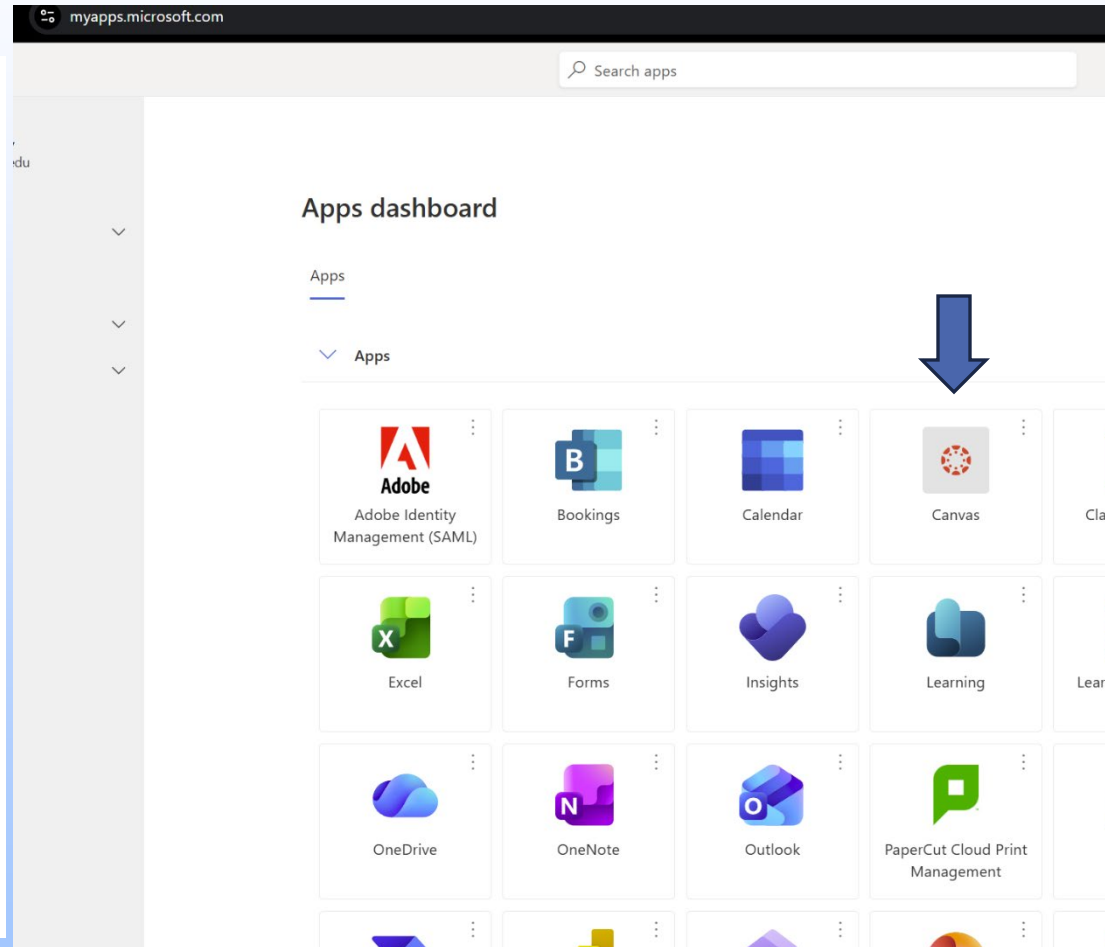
myapps.microsoft.com

Search apps

du

Apps dashboard

Apps

Apps

Adobe

Adobe Identity Management (SAML)

B

Bookings

Calendar

Canvas

Cla

X

Excel

F

Forms

Insights

Learning

Lear

OneDrive

N

OneNote

O

Outlook

PaperCut Cloud Print Management